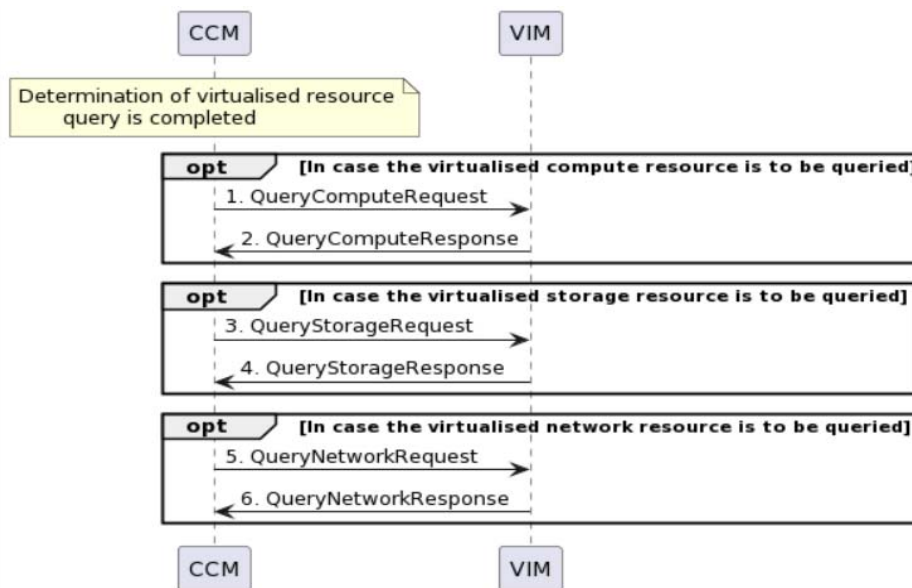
CCM

VIM

Determination of virtualised resource query is completed

opt [In case the virtualised compute resource is to be queried]

1. QueryComputeRequest

2. QueryComputeResponse

opt [In case the virtualised storage resource is to be queried]

3. QueryStorageRequest

4. QueryStorageResponse

opt [In case the virtualised network resource is to be queried]

5. QueryNetworkRequest

6. QueryNetworkResponse

CCM

VIM